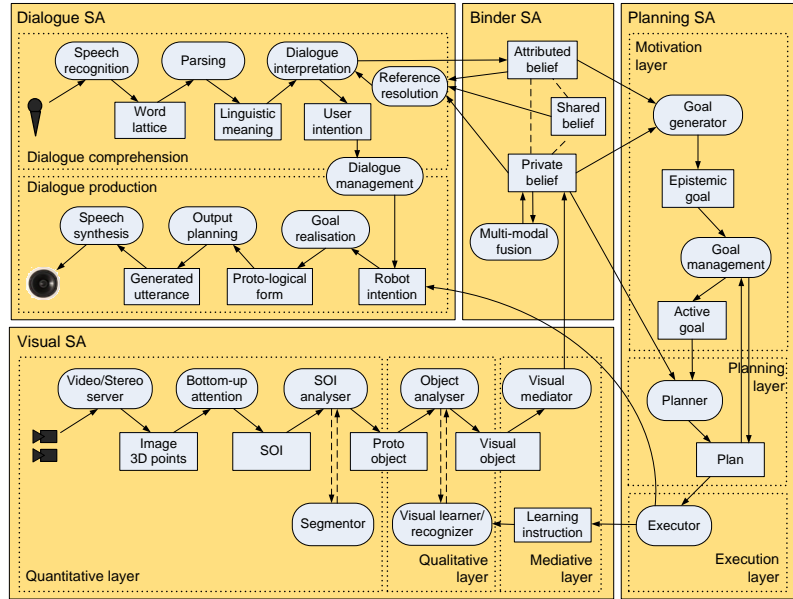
Dialogue SA

Speech recognition

Parsing

Dialogue interpretation

Word lattice

Linguistic meaning

User intention

Reference resolution

Dialogue comprehension

Dialogue production

Dialogue management

Speech synthesis

Output planning

Goal realisation

Generated utterance

Proto-logical form

Robot intention

Binder SA

Attributed belief

Shared belief

Private belief

Multi-modal fusion

Planning SA

Motivation layer

Goal generator

Epistemic goal

Goal management

Active goal

Planning layer

Planner

Plan

Executor

Execution layer

Visual SA

Video/Stereo server

Bottom-up attention

SOI analyser

Object analyser

Visual mediator

Image 3D points

SOI

Proto object

Visual object

Segmentor

Visual learner/ recognizer

Learning instruction

Quantitative layer

Qualitative layer

Mediative layer